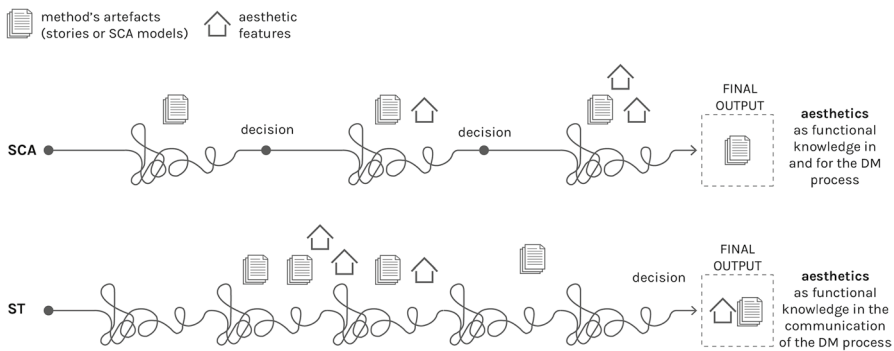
method's artefacts (stories or SCA models)

aesthetic features

SCA

decision

decision

FINAL OUTPUT

**aesthetics** as functional knowledge in and for the DM process

ST

decision

FINAL OUTPUT

**aesthetics** as functional knowledge in the communication of the DM process